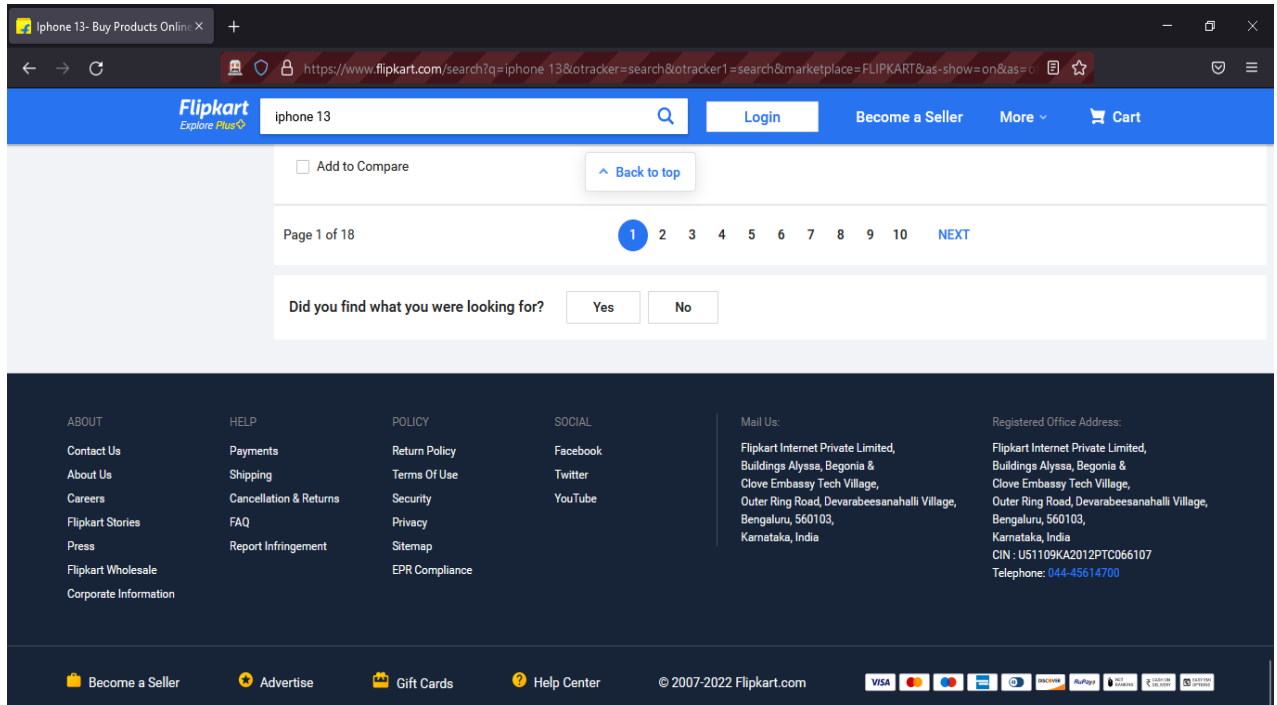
Iphone 13- Buy Products Onlin ×

+

https://www.flipkart.com/search?q=iphone 13&otracker=search&otracker1=search&marketplace=FLIPKART&as-show=on&as=o

Flipkart
Explore Plus

iphone 13

Login

Become a Seller

More

Cart

Add to Compare

Back to top

Page 1 of 18

1 2 3 4 5 6 7 8 9 10 NEXT

Did you find what you were looking for?

Yes

No

ABOUT
Contact Us
About Us
Careers
Flipkart Stories
Press
Flipkart Wholesale
Corporate Information

HELP
Payments
Shipping
Cancellation & Returns
FAQ
Report Infringement

POLICY
Return Policy
Terms Of Use
Security
Privacy
Sitemap
EPR Compliance

SOCIAL
Facebook
Twitter
YouTube

Mail Us:
Flipkart Internet Private Limited,
Buildings Alyssa, Begonia &
Clove Embassy Tech Village,
Outer Ring Road, Devarabeesanahalli Village,
Bengaluru, 560103,
Karnataka, India

Registered Office Address:
Flipkart Internet Private Limited,
Buildings Alyssa, Begonia &
Clove Embassy Tech Village,
Outer Ring Road, Devarabeesanahalli Village,
Bengaluru, 560103,
Karnataka, India
CIN : U51109KA2012PTC066107
Telephone: 044-45614700

Become a Seller

Advertise

Gift Cards

Help Center

© 2007-2022 Flipkart.com

VISA DISCOVER RuPay